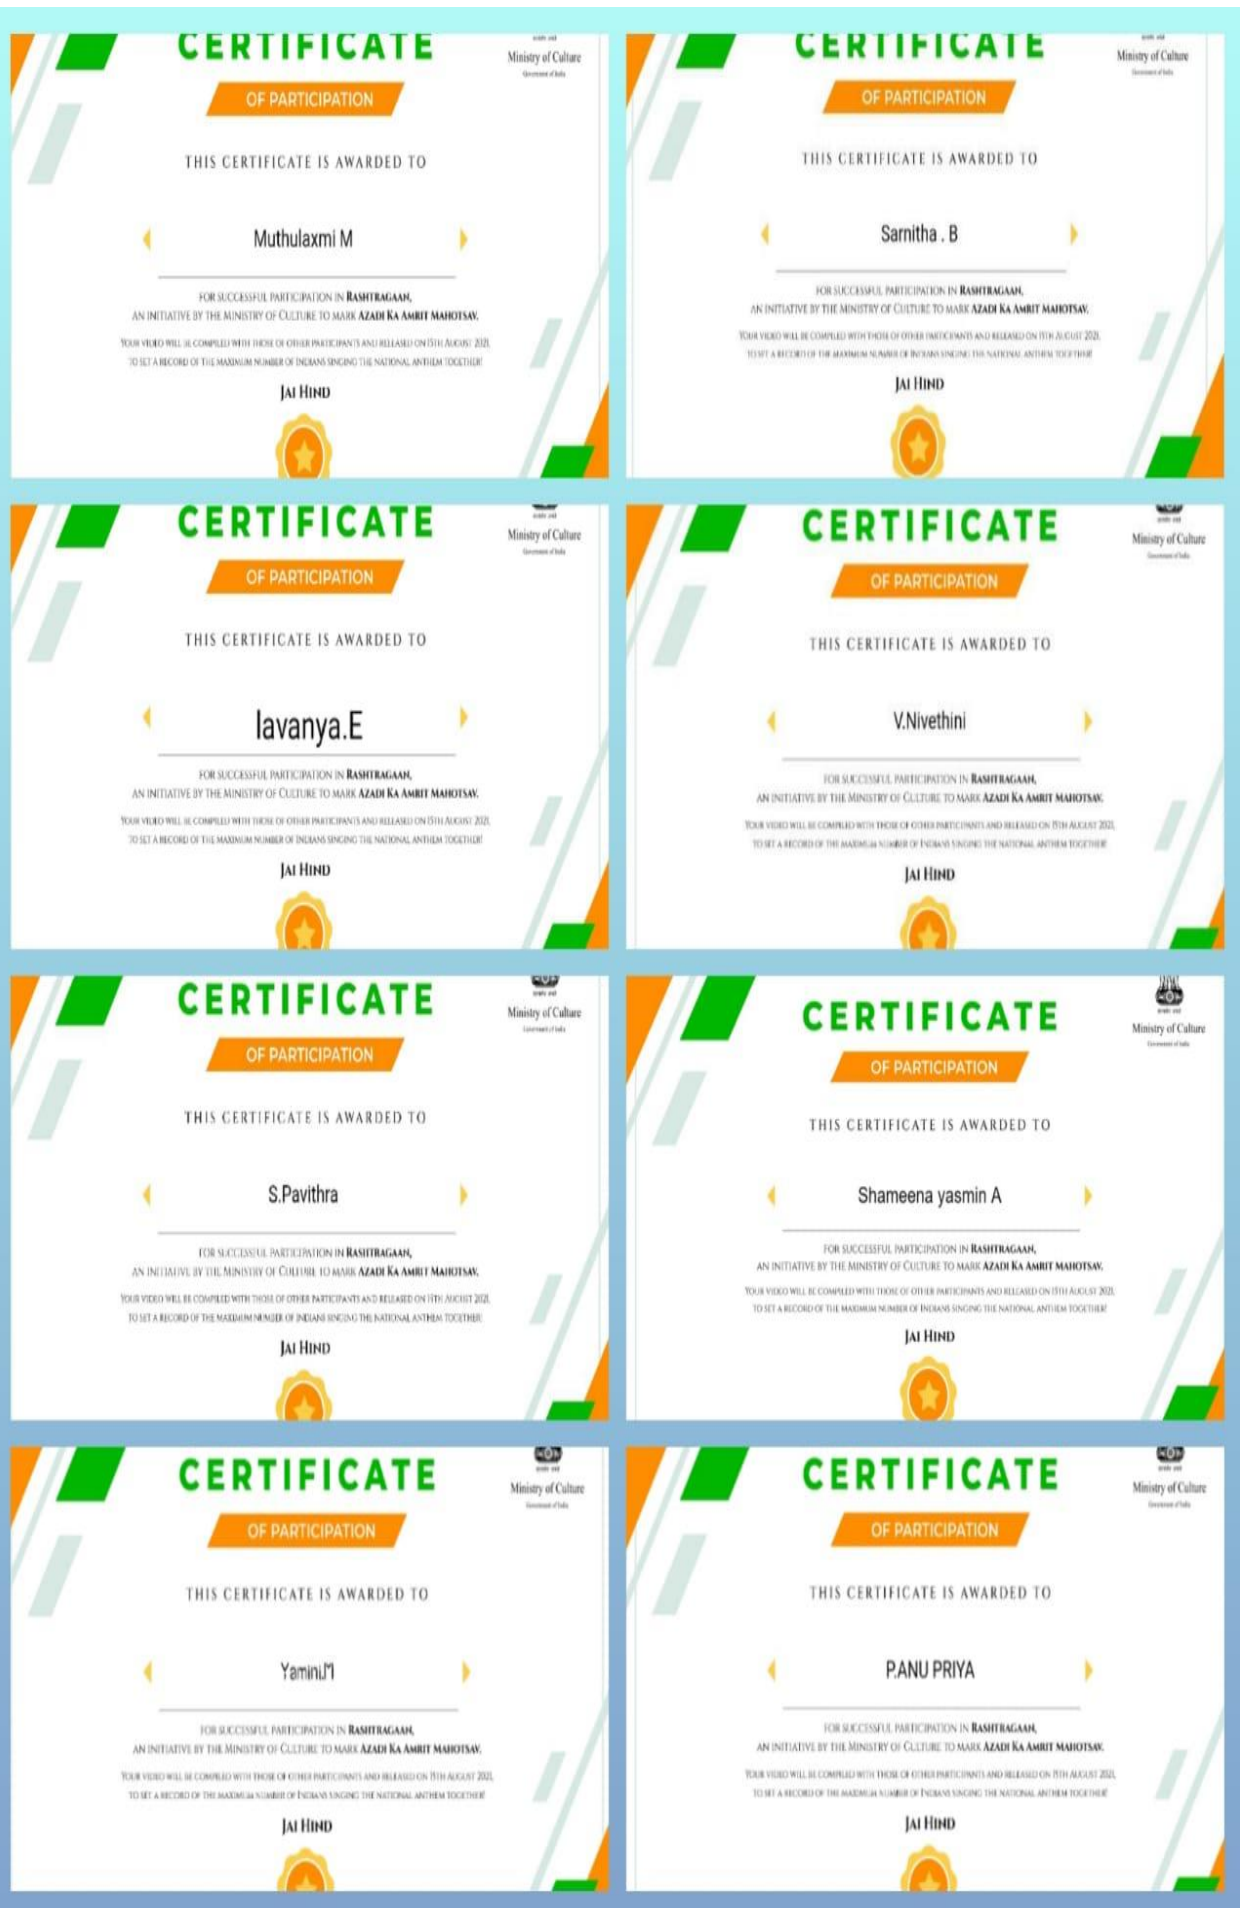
CERTIFICATE
OF PARTICIPATION
Ministry of Culture
Government of India
THIS CERTIFICATE IS AWARDED TO
Muthulaxmi M
FOR SUCCESSFUL PARTICIPATION IN RASHTRAGAAN,
AN INITIATIVE BY THE MINISTRY OF CULTURE TO MARK AZADI KA AMRIT MAHOTSAV.
YOUR VIDEO WILL BE COMPILED WITH THOSE OF OTHER PARTICIPANTS AND RELEASED ON 15TH AUGUST 2021,
TO SET A RECORD OF THE MAXIMUM NUMBER OF INDIANS SINGING THE NATIONAL ANTHEM TOGETHER!
JAI HIND

CERTIFICATE
OF PARTICIPATION
Ministry of Culture
Government of India
THIS CERTIFICATE IS AWARDED TO
Sarnitha . B
FOR SUCCESSFUL PARTICIPATION IN RASHTRAGAAN,
AN INITIATIVE BY THE MINISTRY OF CULTURE TO MARK AZADI KA AMRIT MAHOTSAV.
YOUR VIDEO WILL BE COMPILED WITH THOSE OF OTHER PARTICIPANTS AND RELEASED ON 15TH AUGUST 2021,
TO SET A RECORD OF THE MAXIMUM NUMBER OF INDIANS SINGING THE NATIONAL ANTHEM TOGETHER!
JAI HIND

CERTIFICATE
OF PARTICIPATION
Ministry of Culture
Government of India
THIS CERTIFICATE IS AWARDED TO
lavanya.E
FOR SUCCESSFUL PARTICIPATION IN RASHTRAGAAN,
AN INITIATIVE BY THE MINISTRY OF CULTURE TO MARK AZADI KA AMRIT MAHOTSAV.
YOUR VIDEO WILL BE COMPILED WITH THOSE OF OTHER PARTICIPANTS AND RELEASED ON 15TH AUGUST 2021,
TO SET A RECORD OF THE MAXIMUM NUMBER OF INDIANS SINGING THE NATIONAL ANTHEM TOGETHER!
JAI HIND

CERTIFICATE
OF PARTICIPATION
Ministry of Culture
Government of India
THIS CERTIFICATE IS AWARDED TO
V.Nivethini
FOR SUCCESSFUL PARTICIPATION IN RASHTRAGAAN,
AN INITIATIVE BY THE MINISTRY OF CULTURE TO MARK AZADI KA AMRIT MAHOTSAV.
YOUR VIDEO WILL BE COMPILED WITH THOSE OF OTHER PARTICIPANTS AND RELEASED ON 15TH AUGUST 2021,
TO SET A RECORD OF THE MAXIMUM NUMBER OF INDIANS SINGING THE NATIONAL ANTHEM TOGETHER!
JAI HIND

CERTIFICATE
OF PARTICIPATION
Ministry of Culture
Government of India
THIS CERTIFICATE IS AWARDED TO
S.Pavithra
FOR SUCCESSFUL PARTICIPATION IN RASHTRAGAAN,
AN INITIATIVE BY THE MINISTRY OF CULTURE TO MARK AZADI KA AMRIT MAHOTSAV.
YOUR VIDEO WILL BE COMPILED WITH THOSE OF OTHER PARTICIPANTS AND RELEASED ON 15TH AUGUST 2021,
TO SET A RECORD OF THE MAXIMUM NUMBER OF INDIANS SINGING THE NATIONAL ANTHEM TOGETHER!
JAI HIND

CERTIFICATE
OF PARTICIPATION
Ministry of Culture
Government of India
THIS CERTIFICATE IS AWARDED TO
Shameena yasmin A
FOR SUCCESSFUL PARTICIPATION IN RASHTRAGAAN,
AN INITIATIVE BY THE MINISTRY OF CULTURE TO MARK AZADI KA AMRIT MAHOTSAV.
YOUR VIDEO WILL BE COMPILED WITH THOSE OF OTHER PARTICIPANTS AND RELEASED ON 15TH AUGUST 2021,
TO SET A RECORD OF THE MAXIMUM NUMBER OF INDIANS SINGING THE NATIONAL ANTHEM TOGETHER!
JAI HIND

CERTIFICATE
OF PARTICIPATION
Ministry of Culture
Government of India
THIS CERTIFICATE IS AWARDED TO
Yamini.M
FOR SUCCESSFUL PARTICIPATION IN RASHTRAGAAN,
AN INITIATIVE BY THE MINISTRY OF CULTURE TO MARK AZADI KA AMRIT MAHOTSAV.
YOUR VIDEO WILL BE COMPILED WITH THOSE OF OTHER PARTICIPANTS AND RELEASED ON 15TH AUGUST 2021,
TO SET A RECORD OF THE MAXIMUM NUMBER OF INDIANS SINGING THE NATIONAL ANTHEM TOGETHER!
JAI HIND

CERTIFICATE
OF PARTICIPATION
Ministry of Culture
Government of India
THIS CERTIFICATE IS AWARDED TO
P.ANU PRIYA
FOR SUCCESSFUL PARTICIPATION IN RASHTRAGAAN,
AN INITIATIVE BY THE MINISTRY OF CULTURE TO MARK AZADI KA AMRIT MAHOTSAV.
YOUR VIDEO WILL BE COMPILED WITH THOSE OF OTHER PARTICIPANTS AND RELEASED ON 15TH AUGUST 2021,
TO SET A RECORD OF THE MAXIMUM NUMBER OF INDIANS SINGING THE NATIONAL ANTHEM TOGETHER!
JAI HIND